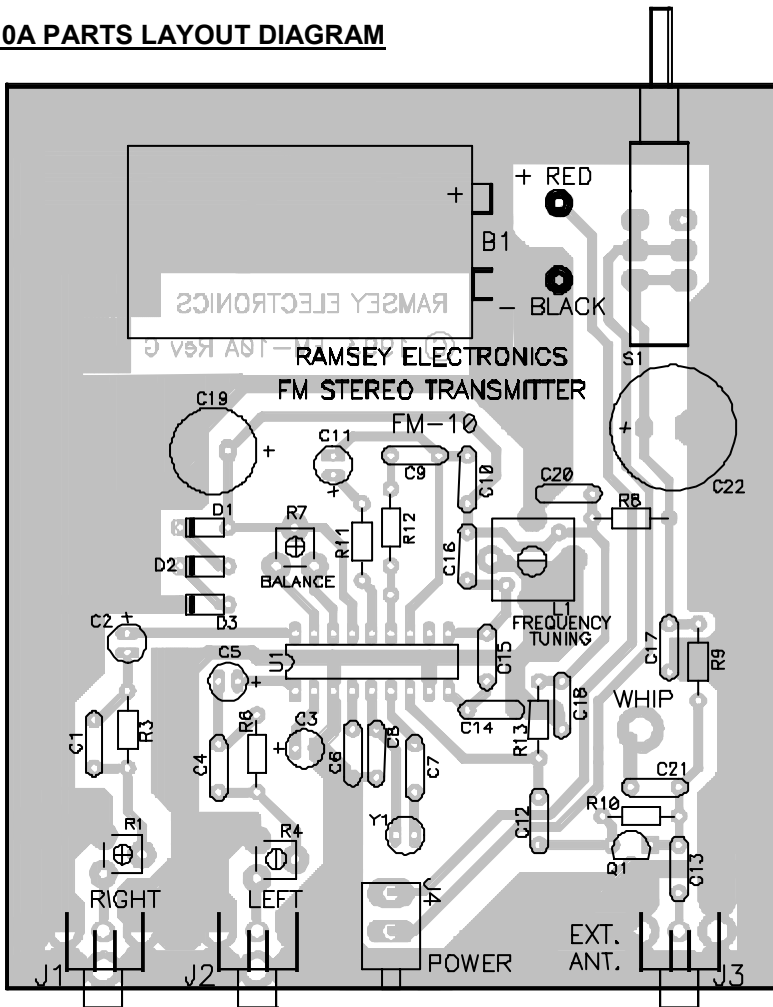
0A PARTS LAYOUT DIAGRAM

+ RED
+
B1
RAMSEY ELECTRONICS
− BLACK
© 2001 FM-10A Rev G
RAMSEY ELECTRONICS
FM STEREO TRANSMITTER
S1
C19
C11
FM-10
C9
C10
C20
R8
C22
+
+
+
D1
R7
R11
R12
C16
D2
BALANCE
D3
L1
FREQUENCY
TUNING
C2
+
U1
C15
C17
R9
C5
+
C18
WHIP
R6
C3
C8
C14
C1
R3
C4
C6
C7
R13
C21
Y1
C12
R10
R1
R4
Q1
C13
RIGHT
LEFT
J4
EXT.
ANT.
J1
J2
POWER
J3